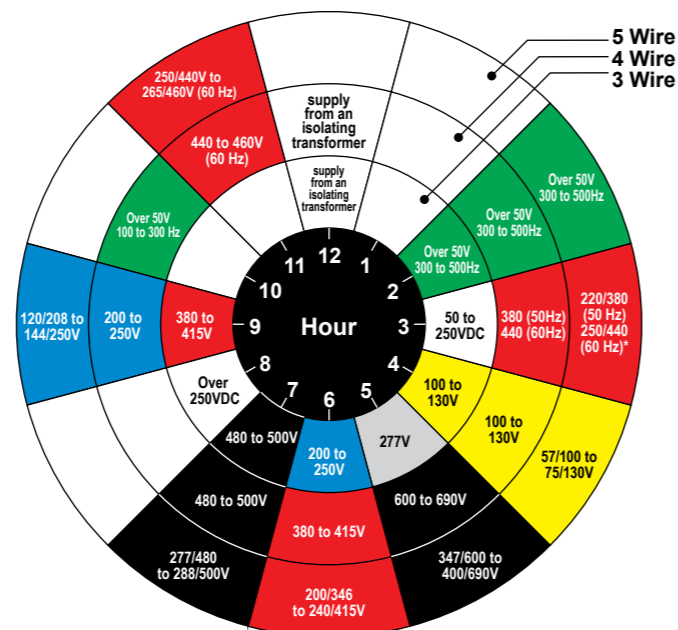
5 Wire
4 Wire
3 Wire

Hour
12
1
2
3
4
5
6
7
8
9
10
11

supply from an isolating transformer
supply from an isolating transformer

Over 50V 300 to 500Hz
Over 50V 300 to 500Hz
Over 50V 300 to 500Hz

50 to 250VDC
380 (50Hz) 440 (60Hz)
220/380 (50 Hz) 250/440 (60 Hz)*

100 to 130V
100 to 130V
57/100 to 75/130V

277V
600 to 690V
347/600 to 400/690V

200 to 250V
380 to 415V
200/346 to 240/415V

480 to 500V
480 to 500V
277/480 to 288/500V

Over 250VDC

380 to 415V
200 to 250V
120/208 to 144/250V

Over 50V 100 to 300 Hz

440 to 460V (60 Hz)
250/440V to 265/460V (60 Hz)